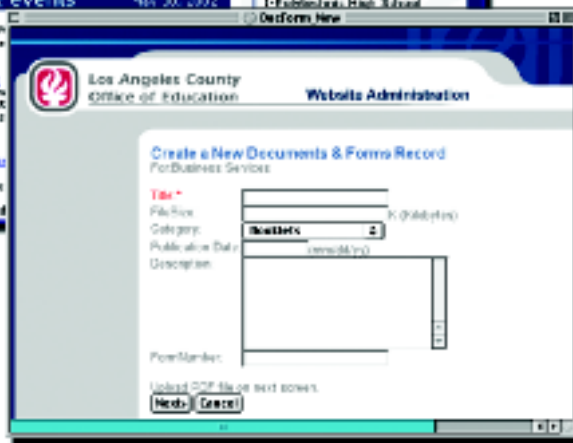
Events

DocForm_New

Los Angeles County
Office of Education

Website Administration

Create a New Documents & Forms Record
For Business Services

Title *
File Size: K (kilobytes)
Category: Booklets
Publication Date: (mm/dd/yy)
Description:

Form Number:

Upload PDF file on next screen.

Next> Cancel